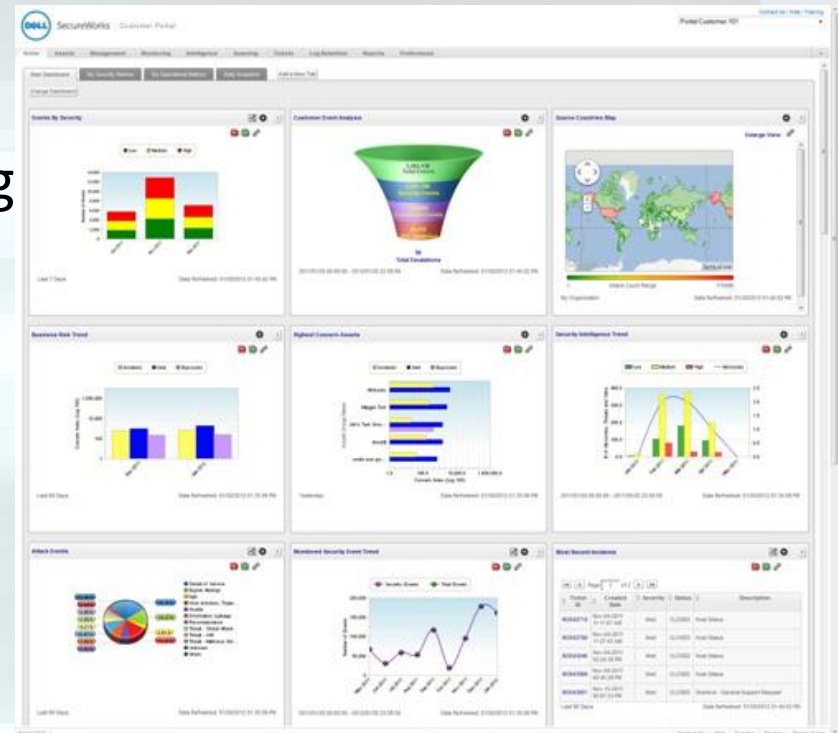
DELL SecureWorks | Customer Portal

Portal Customer 101

Home Assets Management Monitoring Intelligence Scanning Tickets Log Retention Reports Preferences

Main Dashboard | My Security Metrics | My Operational Metrics | Daily Snapshot | Add a New Tab

Change Dashboard

Events By Security

Low Medium High

Last 7 Days

Customer Event Analysis

Total Events

Total Escalations

Source Countries Map

Enlarge View

Business Risk Trend

Last 90 Days

Highest Concern Assets

Yesterday

Security Intelligence Trend

Attack Events

Last 90 Days

Monitored Security Event Trend

Security Events Total Events

Most Recent Incidents

Page 1 of 2

| Ticket ID | Created Date | Severity | Status | Description |
|---|---|---|---|---|
| | | | CLOSED | Host Status |
| | | | CLOSED | Host Status |
| | | | CLOSED | Host Status |
| | | | CLOSED | Host Status |
| | | | CLOSED | Host Status |
| | | | CLOSED | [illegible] Support Request |

Last 90 Days